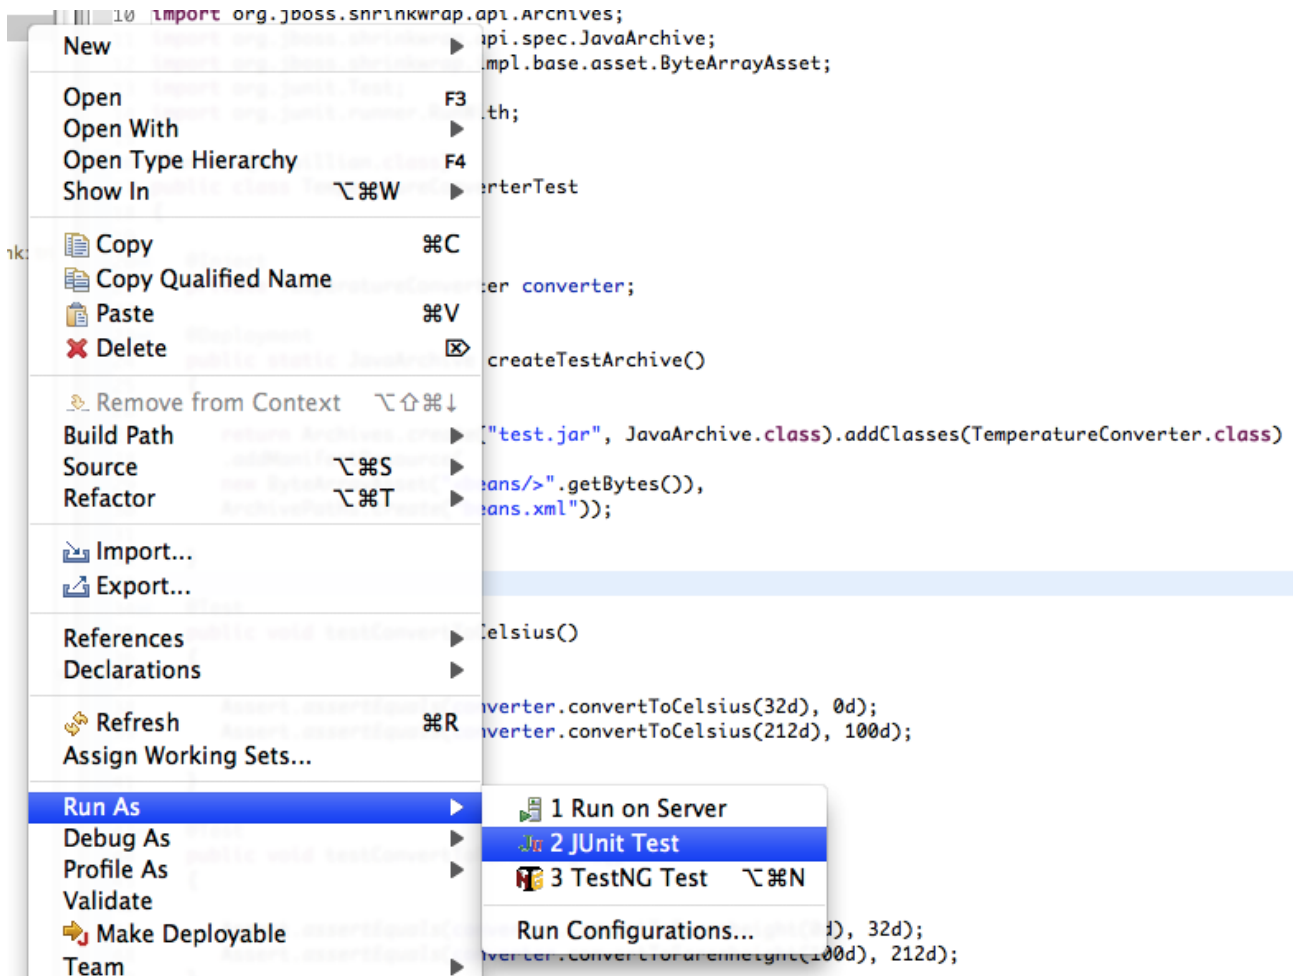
10 import org.jboss.shrinkwrap.api.Archives;
api.spec.JavaArchive;
impl.base.asset.ByteArrayAsset;
th;
erterTest
er converter;
createTestArchive()
("test.jar", JavaArchive.class).addClasses(TemperatureConverter.class)
eans/>".getBytes()),
eans.xml"));
elsius()
verter.convertToCelsius(32d), 0d);
verter.convertToCelsius(212d), 100d);
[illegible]), 32d);
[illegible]00d), 212d);

New
Open F3
Open With
Open Type Hierarchy F4
Show In ⌥⌘W
Copy ⌘C
Copy Qualified Name
Paste ⌘V
Delete ⌦
Remove from Context ⌥⇧⌘↓
Build Path
Source ⌥⌘S
Refactor ⌥⌘T
Import...
Export...
References
Declarations
Refresh ⌘R
Assign Working Sets...
Run As
Debug As
Profile As
Validate
Make Deployable
Team

1 Run on Server
2 JUnit Test
3 TestNG Test ⌥⌘N
Run Configurations...